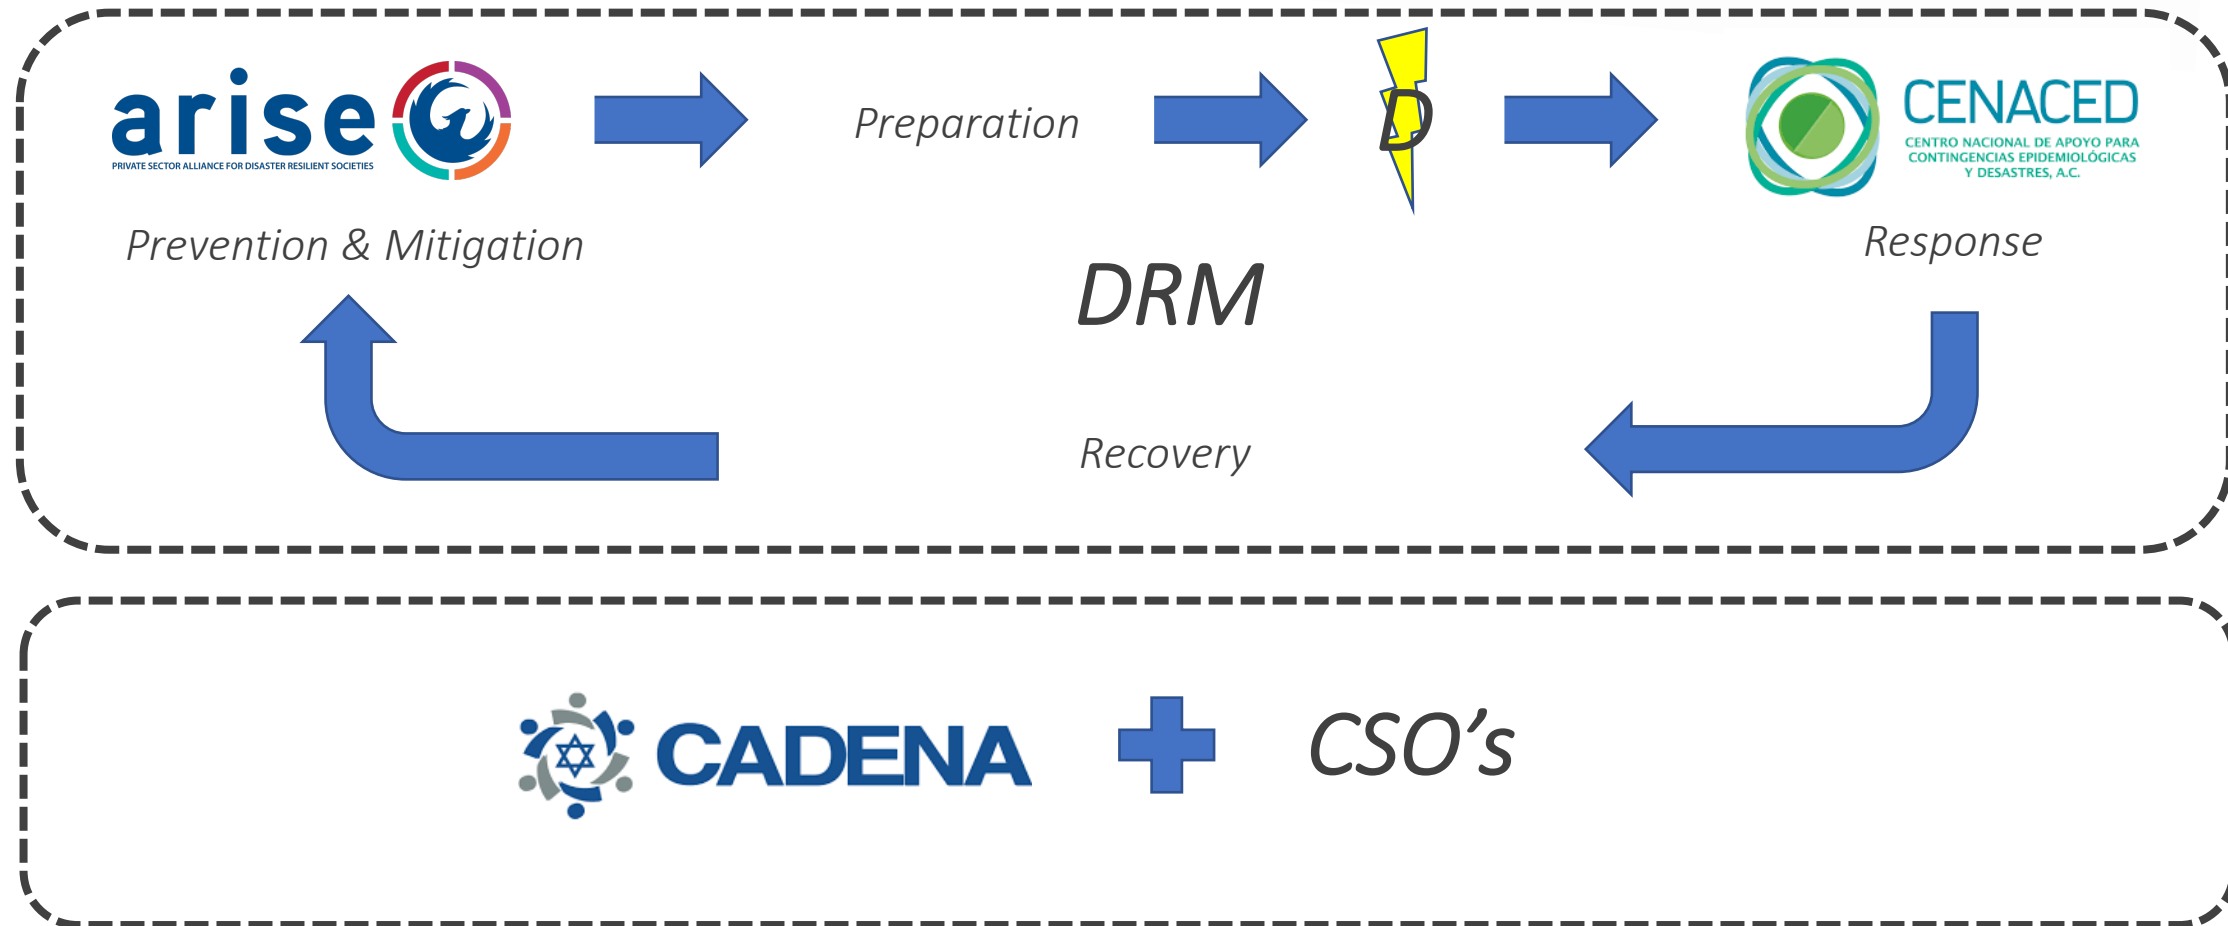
arise
PRIVATE SECTOR ALLIANCE FOR DISASTER RESILIENT SOCIETIES

Preparation

D

CENACED
CENTRO NACIONAL DE APOYO PARA CONTINGENCIAS EPIDEMIOLÓGICAS Y DESASTRES, A.C.

Prevention & Mitigation

DRM

Response

Recovery

CADENA

CSO's